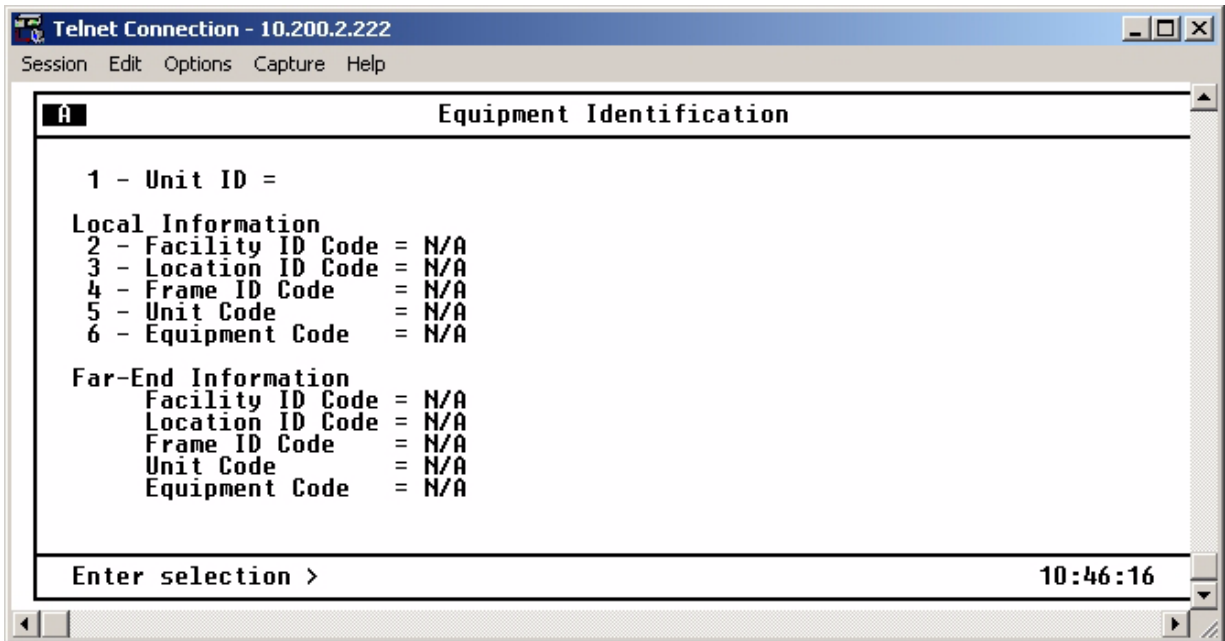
Telnet Connection - 10.200.2.222

Session Edit Options Capture Help

A

Equipment Identification

1 - Unit ID =

Local Information
2 - Facility ID Code = N/A
3 - Location ID Code = N/A
4 - Frame ID Code = N/A
5 - Unit Code = N/A
6 - Equipment Code = N/A

Far-End Information
Facility ID Code = N/A
Location ID Code = N/A
Frame ID Code = N/A
Unit Code = N/A
Equipment Code = N/A

Enter selection >

10:46:16